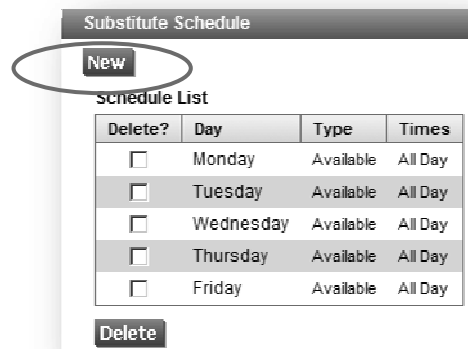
Substitute Schedule

New

Schedule List

| Delete? | Day | Type | Times |
|---|---|---|---|
| ☐ | Monday | Available | All Day |
| ☐ | Tuesday | Available | All Day |
| ☐ | Wednesday | Available | All Day |
| ☐ | Thursday | Available | All Day |
| ☐ | Friday | Available | All Day |

Delete